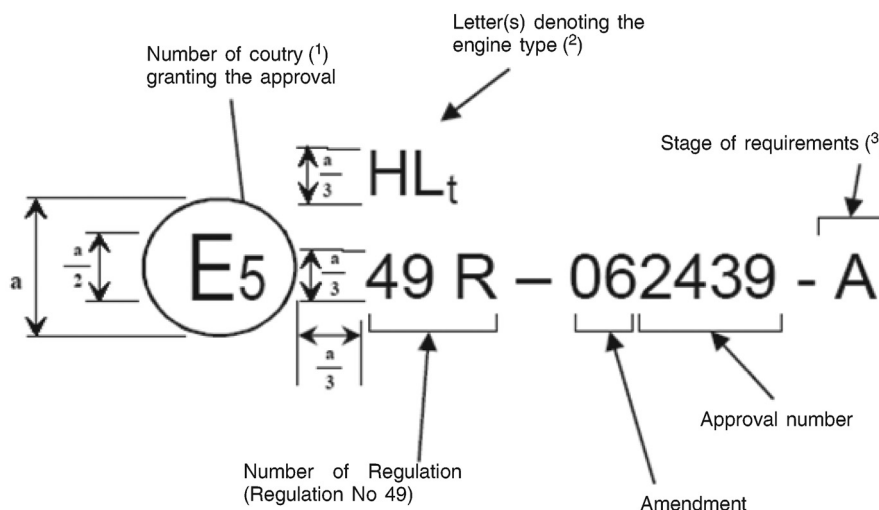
Letter(s) denoting the engine type ($^2$)

Number of coutry ($^1$) granting the approval

Stage of requirements ($^3$

$\frac{a}{3}$ HL$_t$

a

$\frac{a}{2}$

E5

$\frac{a}{3}$ 49 R – 062439 - A

$\frac{a}{3}$

Approval number

Number of Regulation (Regulation No 49)

Amendment